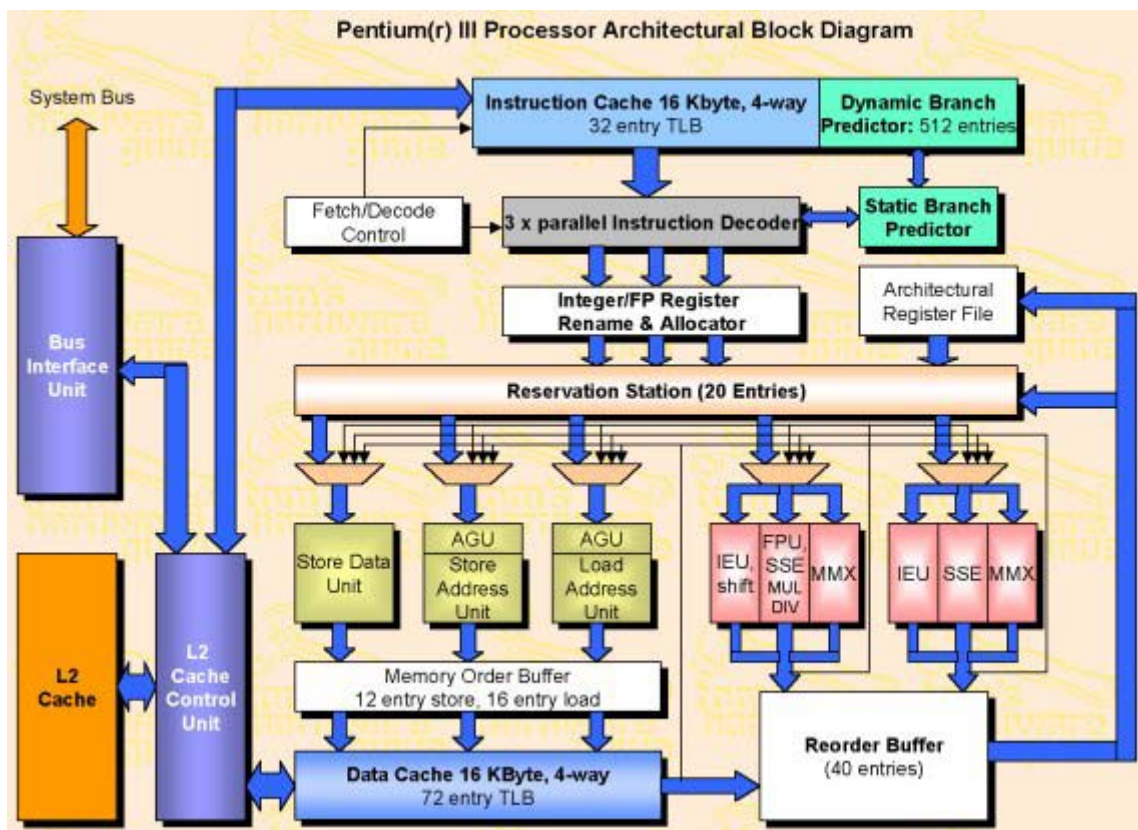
Pentium(r) III Processor Architectural Block Diagram

System Bus

Instruction Cache 16 Kbyte, 4-way
32 entry TLB

Dynamic Branch Predictor: 512 entries

Fetch/Decode Control

3 x parallel Instruction Decoder

Static Branch Predictor

Integer/FP Register Rename & Allocator

Architectural Register File

Bus Interface Unit

Reservation Station (20 Entries)

Store Data Unit

AGU
Store Address Unit

AGU
Load Address Unit

IEU, shift

FPU, SSE MUL DIV

MMX

IEU

SSE

MMX

L2 Cache

L2 Cache Control Unit

Memory Order Buffer
12 entry store, 16 entry load

Reorder Buffer
(40 entries)

Data Cache 16 KByte, 4-way
72 entry TLB